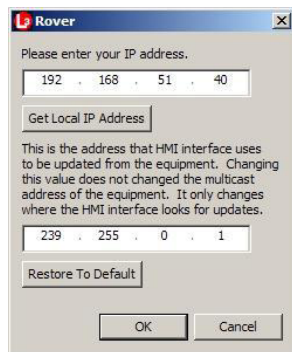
Rover

Please enter your IP address.

192 . 168 . 51 . 40

Get Local IP Address

This is the address that HMI interface uses to be updated from the equipment. Changing this value does not changed the multicast address of the equipment. It only changes where the HMI interface looks for updates.

239 . 255 . 0 . 1

Restore To Default

OK

Cancel